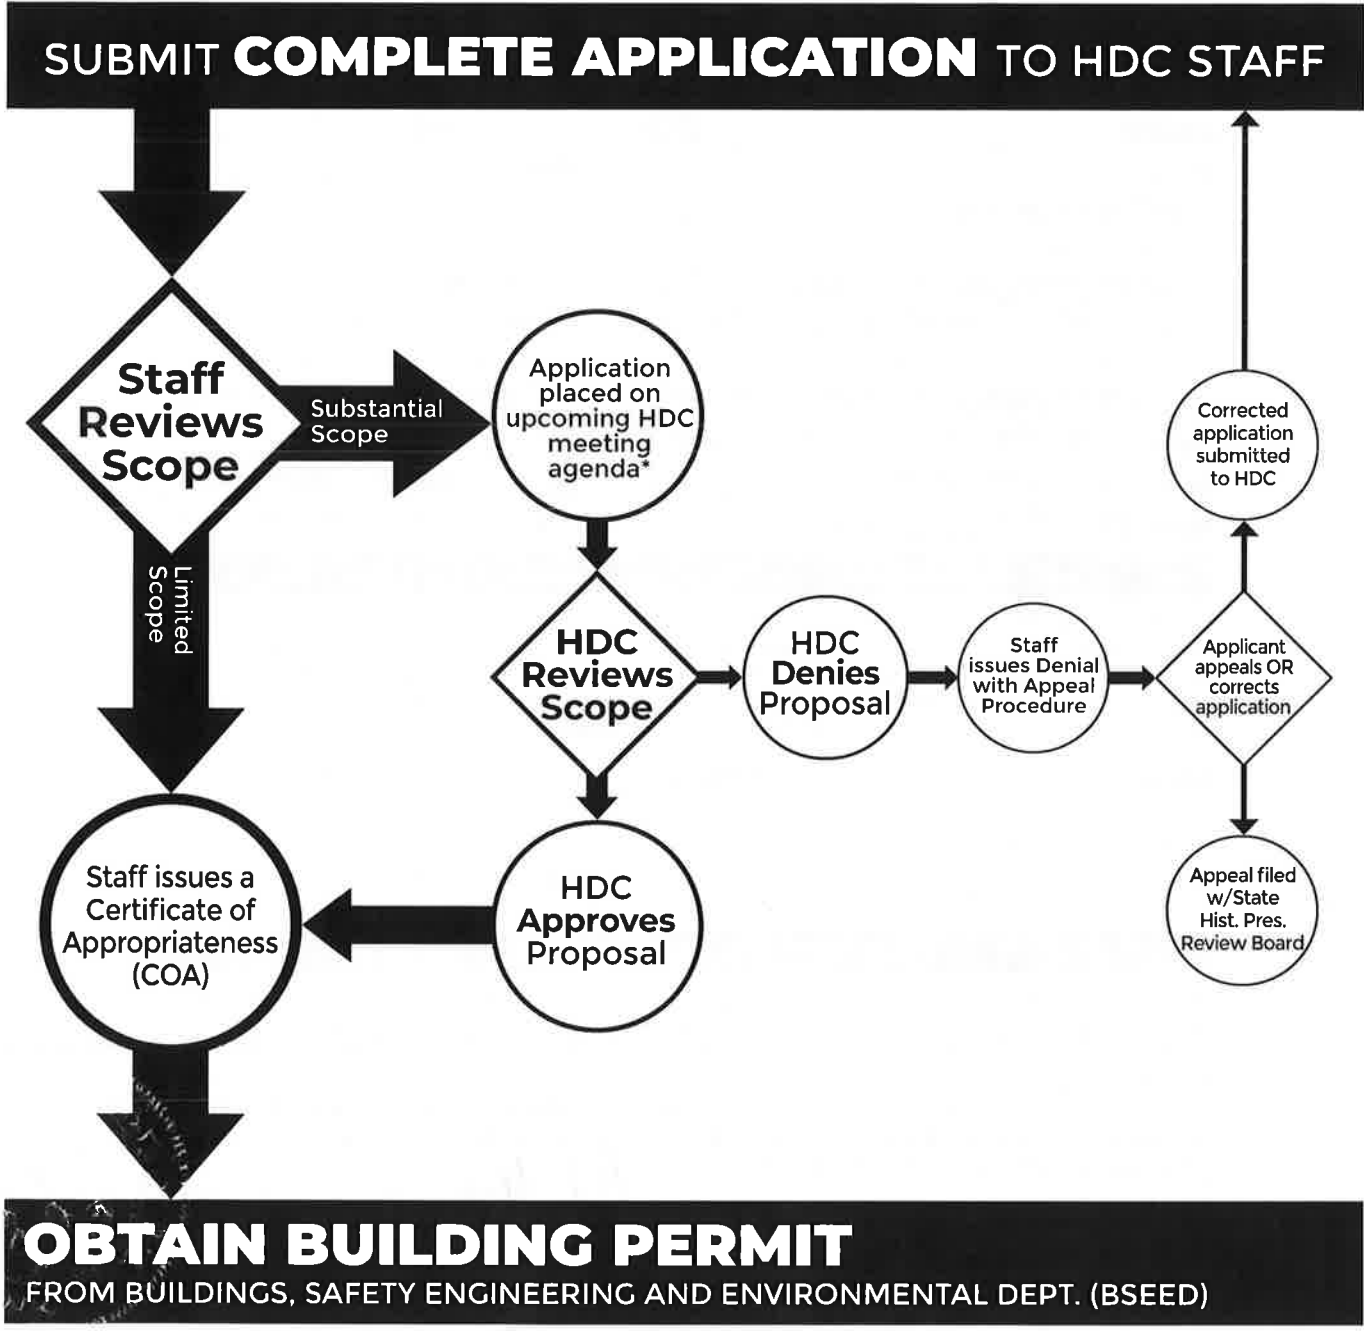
SUBMIT COMPLETE APPLICATION TO HDC STAFF

Staff Reviews Scope

Substantial Scope

Application placed on upcoming HDC meeting agenda*

Corrected application submitted to HDC

Limited Scope

HDC Reviews Scope

HDC Denies Proposal

Staff issues Denial with Appeal Procedure

Applicant appeals OR corrects application

Appeal filed w/State Hist. Pres. Review Board

Staff issues a Certificate of Appropriateness (COA)

HDC Approves Proposal

OBTAIN BUILDING PERMIT

FROM BUILDINGS, SAFETY ENGINEERING AND ENVIRONMENTAL DEPT. (BSEED)